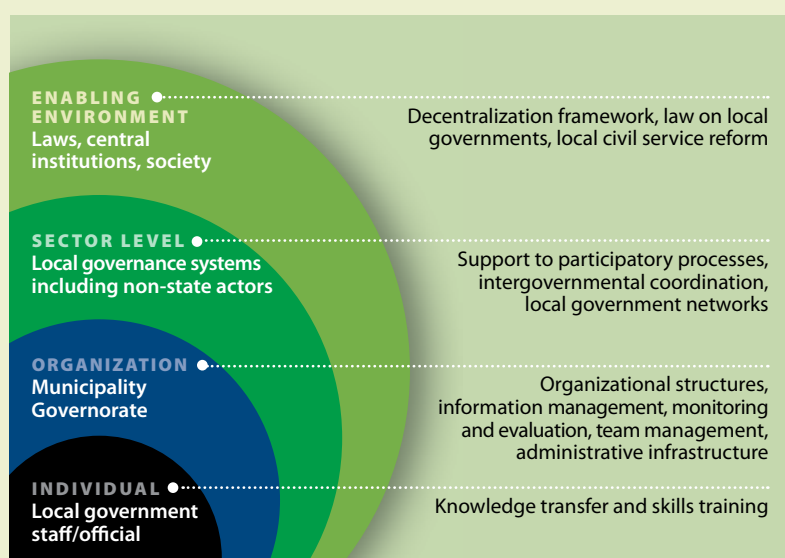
ENABLING ENVIRONMENT
Laws, central institutions, society

Decentralization framework, law on local governments, local civil service reform

SECTOR LEVEL
Local governance systems including non-state actors

Support to participatory processes, intergovernmental coordination, local government networks

ORGANIZATION
Municipality
Governorate

Organizational structures, information management, monitoring and evaluation, team management, administrative infrastructure

INDIVIDUAL
Local government staff/official

Knowledge transfer and skills training